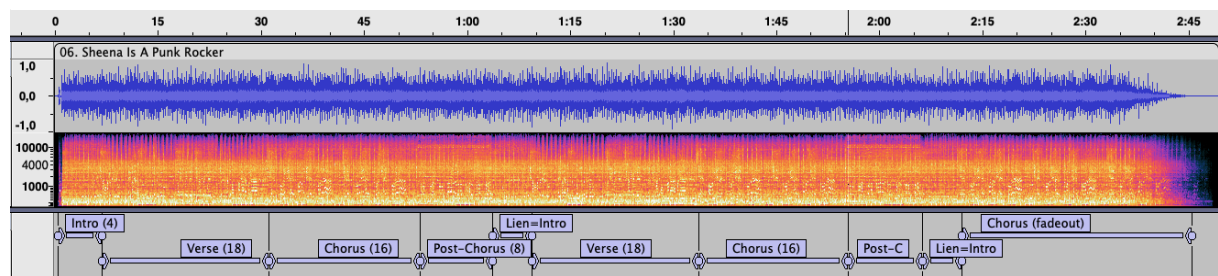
0 15 30 45 1:00 1:15 1:30 1:45 2:00 2:15 2:30 2:45

06. Sheena Is A Punk Rocker

1,0
0,0
-1,0

10000
4000
1000

Intro (4)
Lien=Intro
Chorus (fadeout)
Verse (18)
Chorus (16)
Post-Chorus (8)
Verse (18)
Chorus (16)
Post-C
Lien=Intro